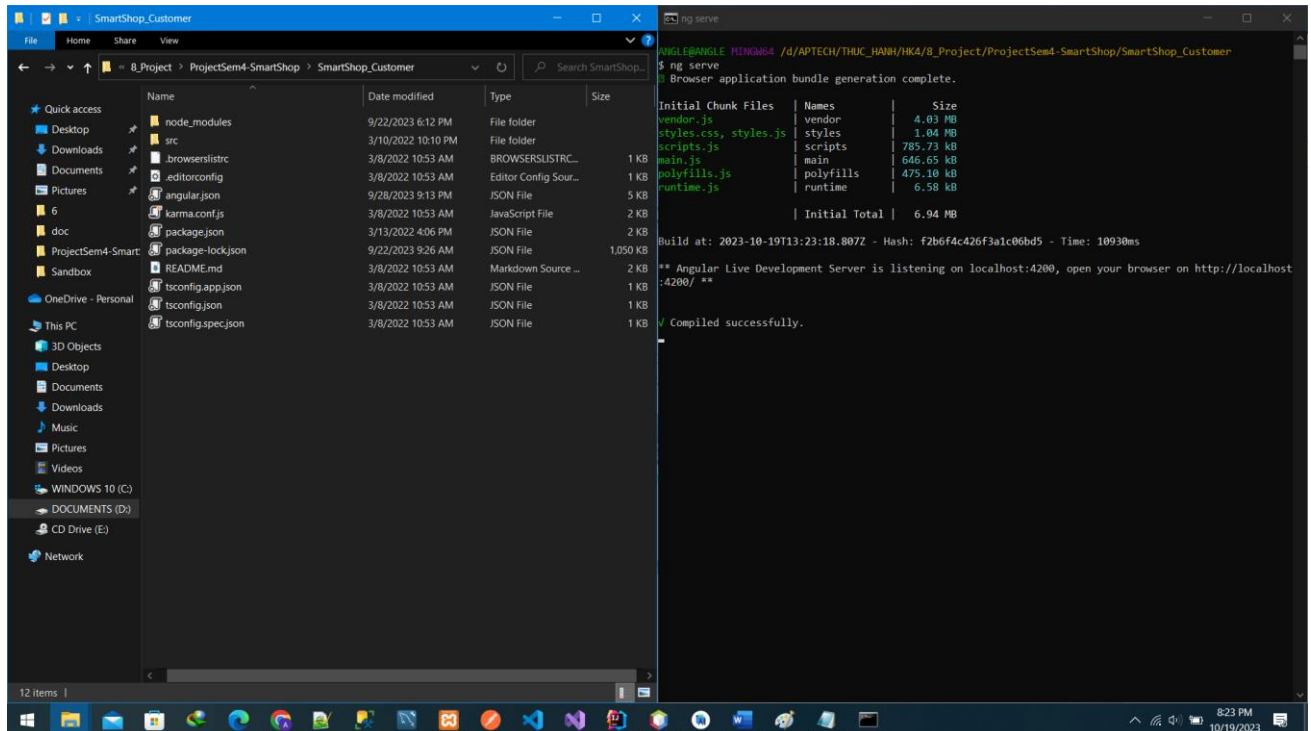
SmartShop_Customer

File Home Share View

« 8_Project › ProjectSem4-SmartShop › SmartShop_Customer

Search SmartShop...

Quick access
Desktop
Downloads
Documents
Pictures
6
doc
ProjectSem4-Smart
Sandbox
OneDrive - Personal
This PC
3D Objects
Desktop
Documents
Downloads
Music
Pictures
Videos
WINDOWS 10 (C:)
DOCUMENTS (D:)
CD Drive (E:)
Network

| Name | Date modified | Type | Size |
|---|---|---|---|
| node_modules | 9/22/2023 6:12 PM | File folder | |
| src | 3/10/2022 10:10 PM | File folder | |
| .browserslistrc | 3/8/2022 10:53 AM | BROWSERSLISTRC... | 1 KB |
| .editorconfig | 3/8/2022 10:53 AM | Editor Config Sour... | 1 KB |
| angular.json | 9/28/2023 9:13 PM | JSON File | 5 KB |
| karma.conf.js | 3/8/2022 10:53 AM | JavaScript File | 2 KB |
| package.json | 3/13/2022 4:06 PM | JSON File | 2 KB |
| package-lock.json | 9/22/2023 9:26 AM | JSON File | 1,050 KB |
| README.md | 3/8/2022 10:53 AM | Markdown Source ... | 2 KB |
| tsconfig.app.json | 3/8/2022 10:53 AM | JSON File | 1 KB |
| tsconfig.json | 3/8/2022 10:53 AM | JSON File | 1 KB |
| tsconfig.spec.json | 3/8/2022 10:53 AM | JSON File | 1 KB |

12 items |

ng serve

ANGLE@ANGLE MINGW64 /d/APTECH/THUC_HANH/HK4/8_Project/ProjectSem4-SmartShop/SmartShop_Customer
$ ng serve
Browser application bundle generation complete.

| Initial Chunk Files | Names | Size |
|---|---|---|
| vendor.js | vendor | 4.03 MB |
| styles.css, styles.js | styles | 1.04 MB |
| scripts.js | scripts | 785.73 kB |
| main.js | main | 646.65 kB |
| polyfills.js | polyfills | 475.10 kB |
| runtime.js | runtime | 6.58 kB |
| | Initial Total | 6.94 MB |

Build at: 2023-10-19T13:23:18.807Z - Hash: f2b6f4c426f3a1c06bd5 - Time: 10930ms

** Angular Live Development Server is listening on localhost:4200, open your browser on http://localhost:4200/ **

√ Compiled successfully.

8:23 PM
10/19/2023